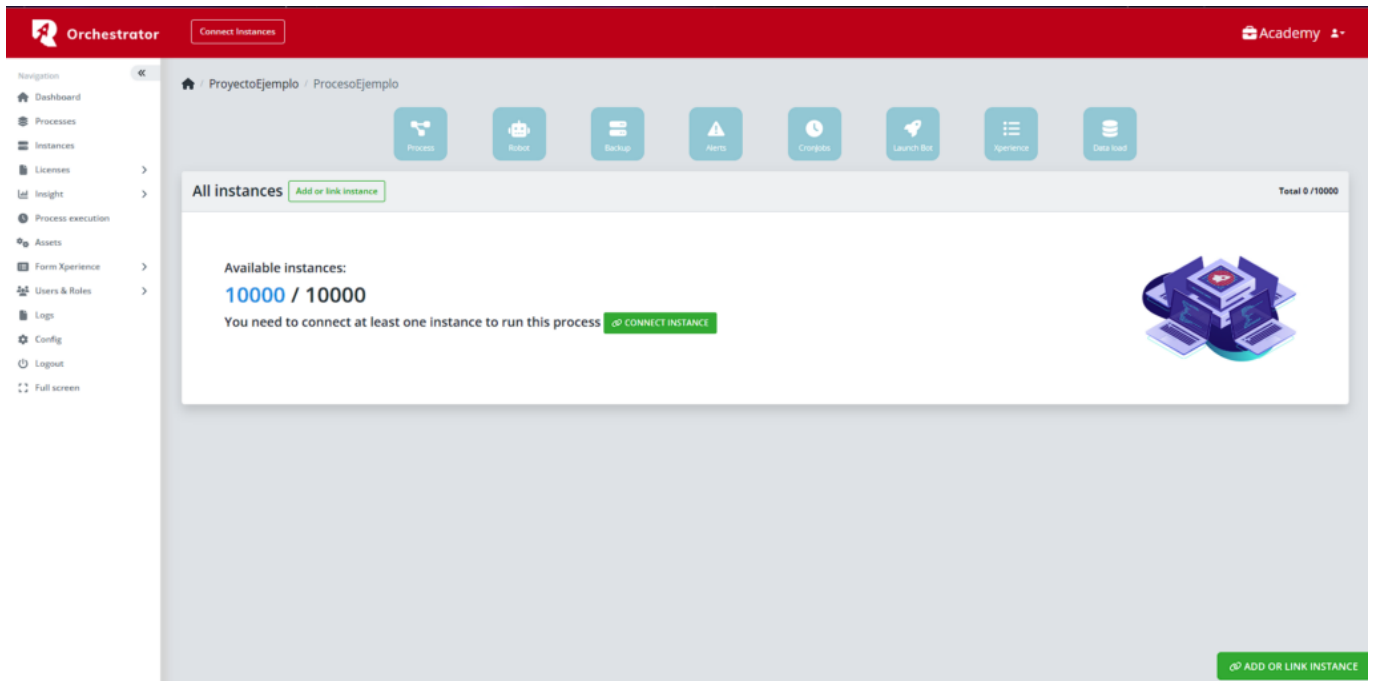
Orchestrator

Connect Instances

Academy

Navigation

«

Dashboard

Processes

Instances

Licenses

Insight

Process execution

Assets

Form Xperience

Users & Roles

Logs

Config

Logout

Full screen

/ ProyectoEjemplo / ProcesoEjemplo

Process

Robot

Backup

Alerts

Cronjobs

Launch Bot

Xperience

Data load

All instances

Add or link instance

Total 0 /10000

Available instances:

10000 / 10000

You need to connect at least one instance to run this process

CONNECT INSTANCE

ADD OR LINK INSTANCE